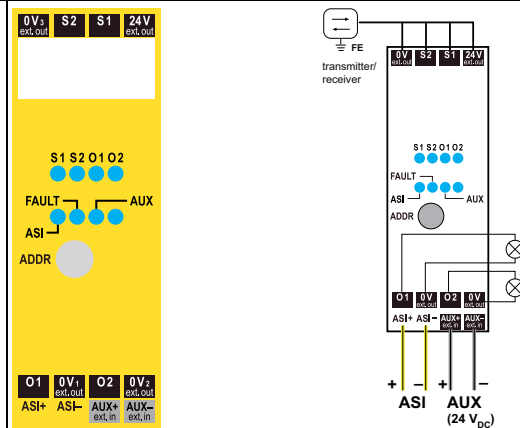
$0V_3$ ext. out | S2 | S1 | 24V ext. out

S1 S2 O1 O2

FAULT

AUX

ASI

ADDR

O1 | $0V_1$ ext. out | O2 | $0V_2$ ext. out

ASI+ | ASI– | AUX+ ext. in | AUX– ext. in

FE

transmitter/ receiver

0V ext. out | S2 | S1 | 24V ext. out

S1 S2 O1 O2

FAULT

ASI

AUX

ADDR

O1 | 0V ext. out | O2 | 0V ext. out

ASI+ | ASI– | AUX+ ext. in | AUX– ext. in

+ – + –

ASI

AUX

(24 $V_{DC}$)